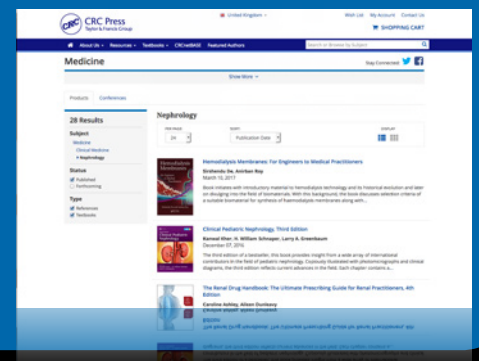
CRC Press
Taylor & Francis Group

United Kingdom

Wish List My Account Contact Us

SHOPPING CART

About Us Resources Textbooks CRCnetBASE Featured Authors

Search or Browse by Subject

Medicine

Stay Connected

Show More

Products Conferences

28 Results

Subject
Medicine
Clinical Medicine
Nephrology

Status
Published
Forthcoming

Type
References
Textbooks

Nephrology

PER PAGE
24

SORT
Publication Date

DISPLAY

Hemodialysis Membranes: For Engineers to Medical Practitioners
Sirshendu De, Anirban Roy
March 10, 2017
Book initiates with introductory material to hemodialysis technology and its historical evolution and later on divulging into the field of biomaterials. With this background, the book discusses selection criteria of a suitable biomaterial for synthesis of hemodialysis membranes along with...

Clinical Pediatric Nephrology, Third Edition
Kanwal Kher, H. William Schnaper, Larry A. Greenbaum
December 07, 2016
The third edition of a bestseller, this book provides insight from a wide array of international contributors in the field of pediatric nephrology. Copiously illustrated with photomicrographs and clinical diagrams, the third edition reflects current advances in the field. Each chapter contains a...

The Renal Drug Handbook: The Ultimate Prescribing Guide for Renal Practitioners, 4th Edition
Caroline Ashley, Aileen Dunleavy